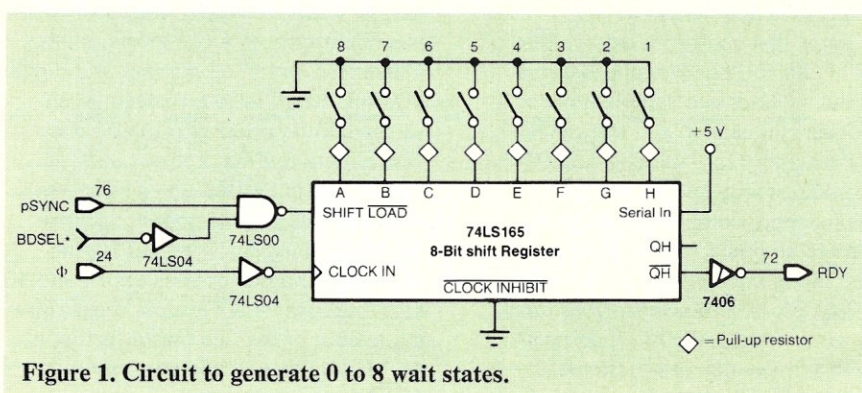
8 7 6 5 4 3 2 1

+5 V

A B C D E F G H

76

pSYNC

SHIFT $\overline{LOAD}$

74LS165

8-Bit shift Register

Serial In

BDSEL*

74LS04

74LS00

QH

Φ

24

74LS04

CLOCK IN

$\overline{QH}$

7406

72

RDY

$\overline{CLOCK\ INHIBIT}$

◇ = Pull-up resistor

Figure 1. Circuit to generate 0 to 8 wait states.